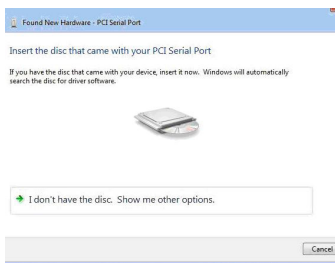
Found New Hardware - PCI Serial Port

Insert the disc that came with your PCI Serial Port

If you have the disc that came with your device, insert it now. Windows will automatically search the disc for driver software.

I don't have the disc. Show me other options.

Cancel